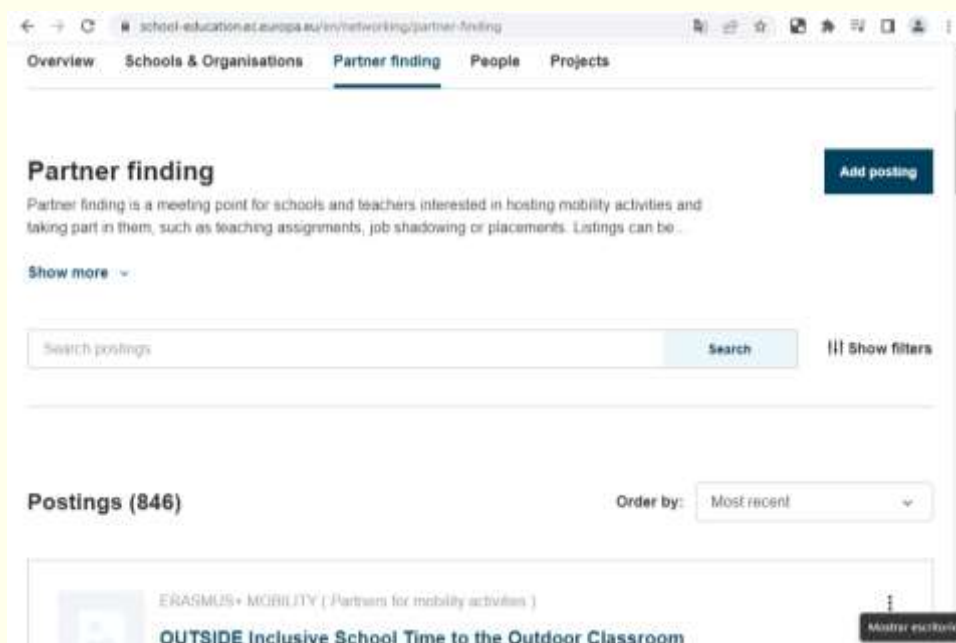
school-education.ec.europa.eu/en/networking/partner-finding

Overview Schools & Organisations Partner finding People Projects

Partner finding

Add posting

Partner finding is a meeting point for schools and teachers interested in hosting mobility activities and taking part in them, such as teaching assignments, job shadowing or placements. Listings can be...

Show more

Search postings

Search

Show filters

Postings (846)

Order by: Most recent

ERASMUS+ MOBILITY ( Partners for mobility activities )

OUTSIDE Inclusive School Time to the Outdoor Classroom

Mostrar escritorio